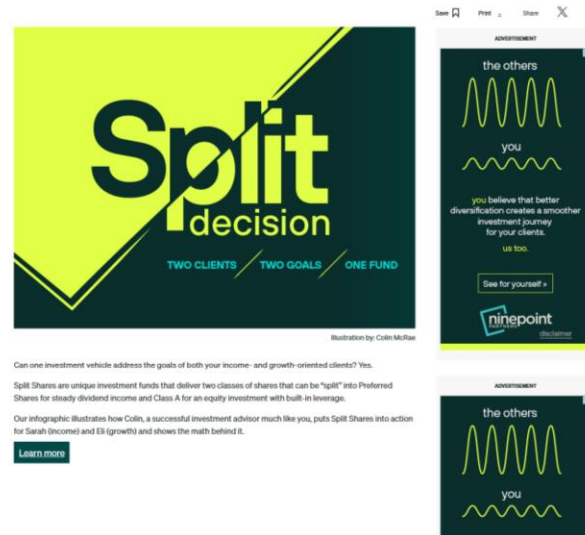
Save Print Share

Split decision

TWO CLIENTS / TWO GOALS / ONE FUND

Illustration by: Colin McRae

Can one investment vehicle address the goals of both your income- and growth-oriented clients? Yes.

Split Shares are unique investment funds that deliver two classes of shares that can be "split" into Preferred Shares for steady dividend income and Class A for an equity investment with built-in leverage.

Our infographic illustrates how Colin, a successful investment advisor much like you, puts Split Shares into action for Sarah (income) and Eli (growth) and shows the math behind it.

Learn more

ADVERTISEMENT

the others

you

you believe that better diversification creates a smoother investment journey for your clients.

us too.

See for yourself »

ninepoint PARTNERS

disclaimer

ADVERTISEMENT

the others

you